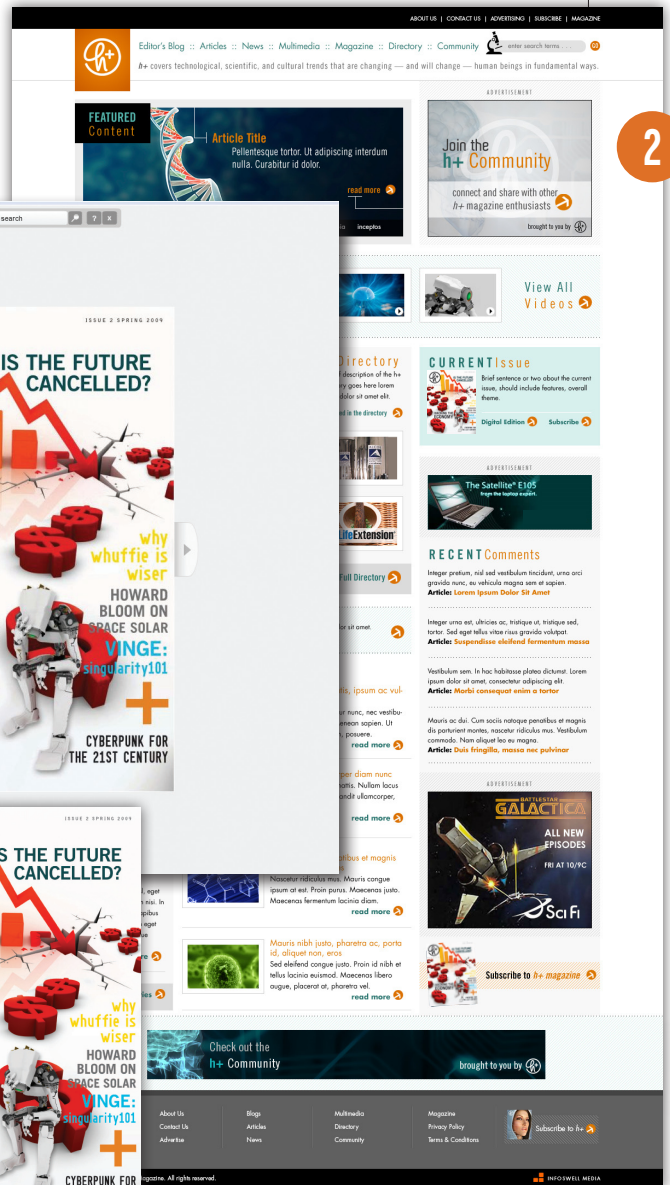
ABOUT US | CONTACT US | ADVERTISING | SUBSCRIBE | MAGAZINE

h+

Editor's Blog :: Articles :: News :: Multimedia :: Magazine :: Directory :: Community

enter search terms . . .

GO

h+ covers technological, scientific, and cultural trends that are changing — and will change — human beings in fundamental ways.

FEATURED Content

Article Title

Pellentesque tortor. Ut adipiscing interdum nulla. Curabitur id dolor.

read more

inceptos

ADVERTISEMENT

Join the h+ Community

connect and share with other h+ magazine enthusiasts

brought to you by

2

search

View All Videos

Directory

description of the h+ y goes here lorem dolor sit amet elit.

d in the directory

LifeExtension

Full Directory

CURRENT Issue

Brief sentence or two about the current issue, should include features, overall theme.

Digital Edition

Subscribe

ADVERTISEMENT

The Satellite® E105

RECENT Comments

Integer pretium, nisl sed vestibulum tincidunt, urna orci gravida nunc, eu vehicula magna sem et sapien.
Article: Lorem Ipsum Dolor Sit Amet

Integer urna est, ultricies ac, tristique ut, tristique sed, tortor. Sed eget tellus vitae risus gravida volutpat.
Article: Suspendisse eleifend fermentum massa

Vestibulum sem. In hac habitasse platea dictumst. Lorem ipsum dolor sit amet, consectetur adipiscing elit.
Article: Morbi consequat enim a tortor

Mauris ac dui. Cum sociis natoque penatibus et magnis dis parturient montes, nascetur ridiculus mus. Vestibulum commodo. Nam aliquet leo eu magna.
Article: Duis fringilla, massa nec pulvinar

ISSUE 2 SPRING 2009

IS THE FUTURE CANCELLED?

why whuffie is wiser

HOWARD BLOOM ON SPACE SOLAR

VINGE: singularity101

CYBERPUNK FOR THE 21ST CENTURY

sit amet.

is, ipsum ac vul-

ur nunc, nec vestibu- enean sapien. Ut n, posuere.

read more

per diam nunc attis. Nullam lacus ndit ullamcorper,

read more

ADVERTISEMENT

BATTLESTAR GALACTICA

ALL NEW EPISODES

FRI AT 10/9C

Sci Fi

ISSUE 2 SPRING 2009

IS THE FUTURE CANCELLED?

, eget n nisi. In ipibus eget ue

why whuffie is wiser

HOWARD BLOOM ON SPACE SOLAR

VINGE: singularity101

CYBERPUNK FOR

ibus et magnis

Nascetur ridiculus mus. Mauris congue ipsum at est. Proin purus. Maecenas justo. Maecenas fermentum lacinia diam.

read more

Mauris nibh justo, pharetra ac, porta id, aliquet non, eros

Sed eleifend congue justo. Proin id nibh et tellus lacinia euismod. Maecenas libero augue, placerat at, pharetra vel.

read more

Subscribe to h+ magazine

Check out the h+ Community

brought to you by

About Us
Contact Us
Advertise

Blogs
Articles
News

Multimedia
Directory
Community

Magazine
Privacy Policy
Terms & Conditions

Subscribe to h+

agazine. All rights reserved.

INFOSWELL MEDIA